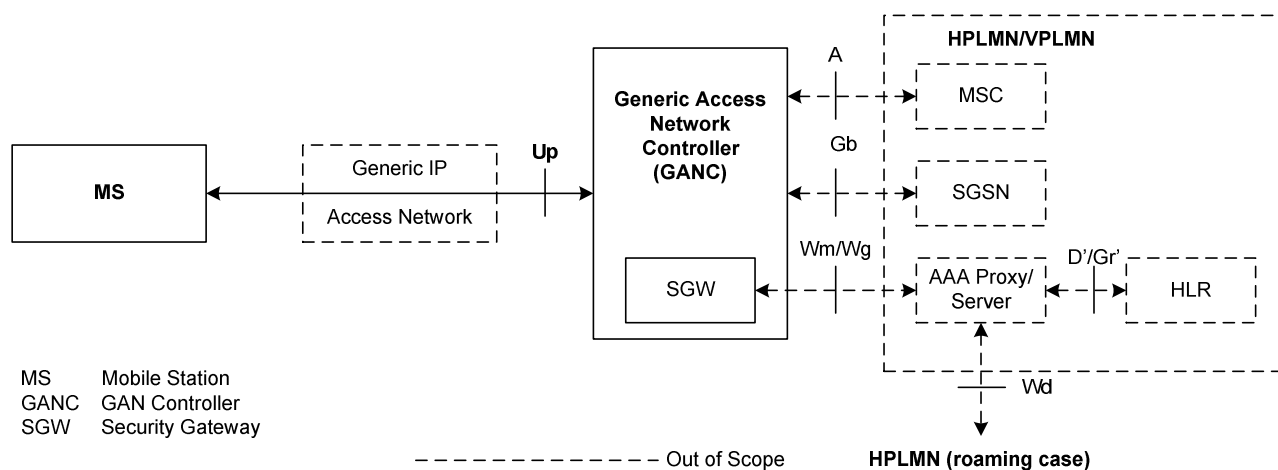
HPLMN/VPLMN

A

Generic Access Network Controller (GANC)

MSC

Gb

Up

Generic IP

MS

Access Network

SGSN

Wm/Wg

D'/Gr'

SGW

AAA Proxy/ Server

HLR

Wd

MS Mobile Station
GANC GAN Controller
SGW Security Gateway

Out of Scope

HPLMN (roaming case)